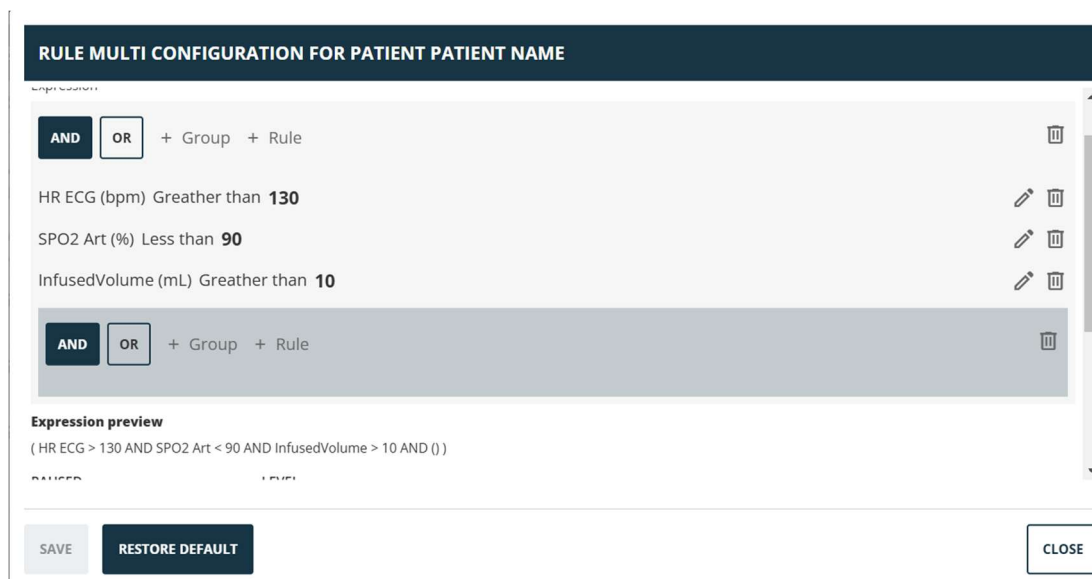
RULE MULTI CONFIGURATION FOR PATIENT PATIENT NAME

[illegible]

AND OR + Group + Rule

HR ECG (bpm) Greather than **130**

SPO2 Art (%) Less than **90**

InfusedVolume (mL) Greather than **10**

AND OR + Group + Rule

**Expression preview**

( HR ECG > 130 AND SPO2 Art < 90 AND InfusedVolume > 10 AND () )

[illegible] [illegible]

SAVE RESTORE DEFAULT CLOSE